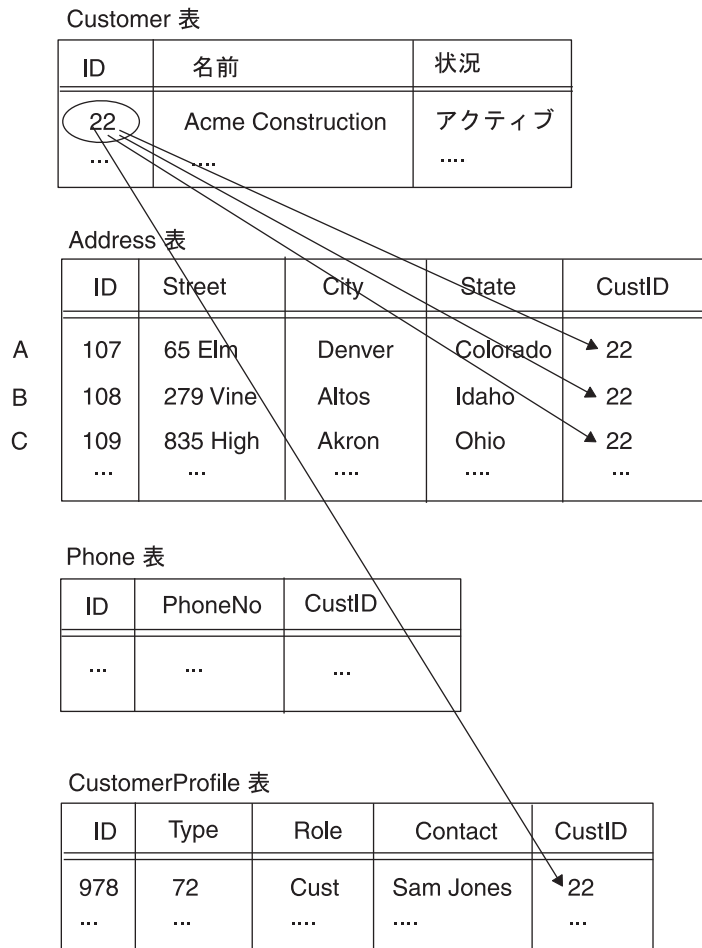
Customer 表

| ID | 名前 | 状況 |
|---|---|---|
| 22<br>... | Acme Construction<br>.... | アクティブ<br>.... |

Address 表

| | ID | Street | City | State | CustID |
|---|---|---|---|---|---|
| A | 107 | 65 Elm | Denver | Colorado | 22 |
| B | 108 | 279 Vine | Altos | Idaho | 22 |
| C | 109<br>... | 835 High<br>... | Akron<br>.... | Ohio<br>.... | 22<br>... |

Phone 表

| ID | PhoneNo | CustID |
|---|---|---|
| ... | ... | ... |

CustomerProfile 表

| ID | Type | Role | Contact | CustID |
|---|---|---|---|---|
| 978<br>... | 72<br>... | Cust<br>.... | Sam Jones<br>.... | 22<br>... |